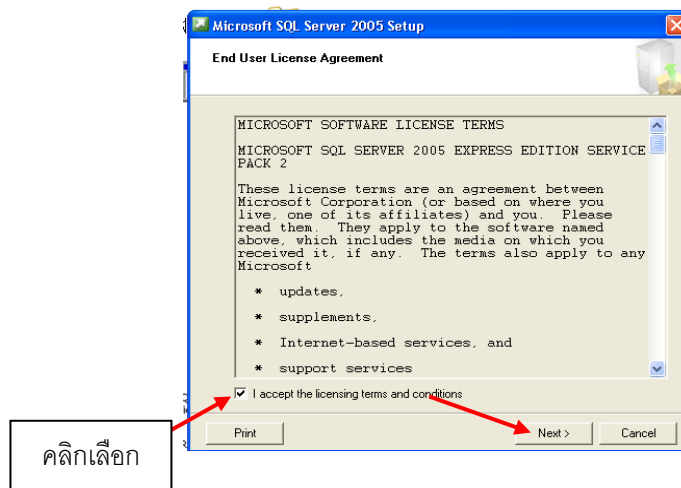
Microsoft SQL Server 2005 Setup

End User License Agreement

MICROSOFT SOFTWARE LICENSE TERMS

MICROSOFT SQL SERVER 2005 EXPRESS EDITION SERVICE PACK 2

These license terms are an agreement between Microsoft Corporation (or based on where you live, one of its affiliates) and you. Please read them. They apply to the software named above, which includes the media on which you received it, if any. The terms also apply to any Microsoft

* updates,

* supplements,

* Internet-based services, and

* support services

I accept the licensing terms and conditions

Print

Next >

Cancel

คลิกเลือก